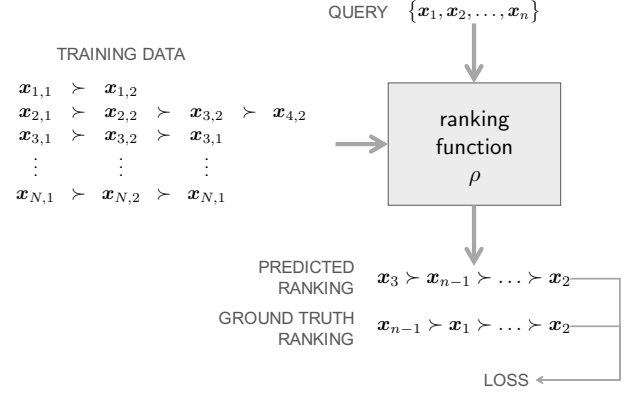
QUERY $\{\boldsymbol{x}_1, \boldsymbol{x}_2, \ldots, \boldsymbol{x}_n\}$

TRAINING DATA

$\boldsymbol{x}_{1,1} \succ \boldsymbol{x}_{1,2}$
$\boldsymbol{x}_{2,1} \succ \boldsymbol{x}_{2,2} \succ \boldsymbol{x}_{3,2} \succ \boldsymbol{x}_{4,2}$
$\boldsymbol{x}_{3,1} \succ \boldsymbol{x}_{3,2} \succ \boldsymbol{x}_{3,1}$
$\vdots \quad \vdots \quad \vdots$
$\boldsymbol{x}_{N,1} \succ \boldsymbol{x}_{N,2} \succ \boldsymbol{x}_{N,1}$

ranking function $\rho$

PREDICTED RANKING $\boldsymbol{x}_3 \succ \boldsymbol{x}_{n-1} \succ \ldots \succ \boldsymbol{x}_2$

GROUND TRUTH RANKING $\boldsymbol{x}_{n-1} \succ \boldsymbol{x}_1 \succ \ldots \succ \boldsymbol{x}_2$

LOSS